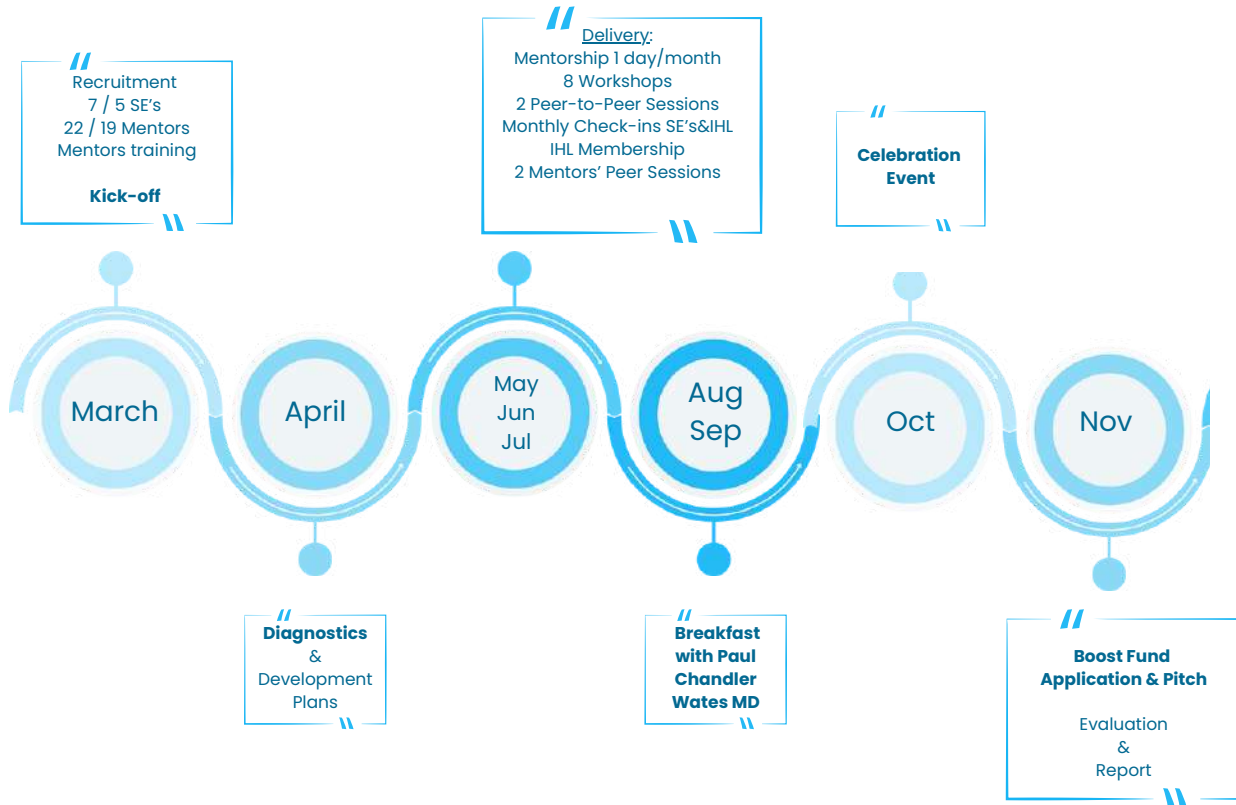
Recruitment
7 / 5 SE's
22 / 19 Mentors
Mentors training

Kick-off

Delivery:
Mentorship 1 day/month
8 Workshops
2 Peer-to-Peer Sessions
Monthly Check-ins SE's&IHL
IHL Membership
2 Mentors' Peer Sessions

Celebration Event

March

April

May
Jun
Jul

Aug
Sep

Oct

Nov

Diagnostics
&
Development Plans

Breakfast with Paul Chandler Wates MD

Boost Fund Application & Pitch

Evaluation
&
Report